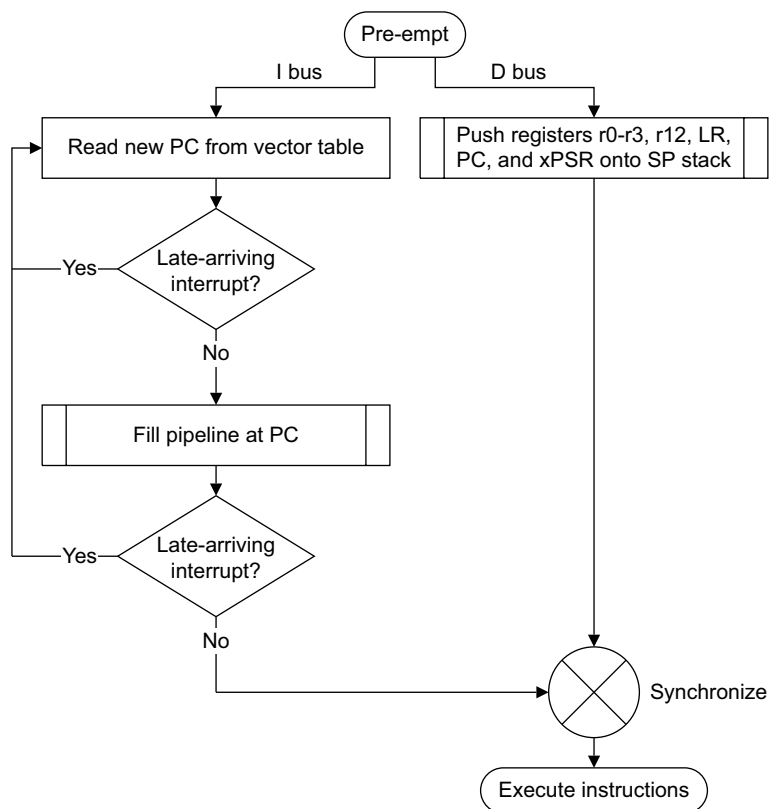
Pre-empt

I bus

D bus

Read new PC from vector table

Push registers r0-r3, r12, LR, PC, and xPSR onto SP stack

Yes

Late-arriving interrupt?

No

Fill pipeline at PC

Yes

Late-arriving interrupt?

No

Synchronize

Execute instructions